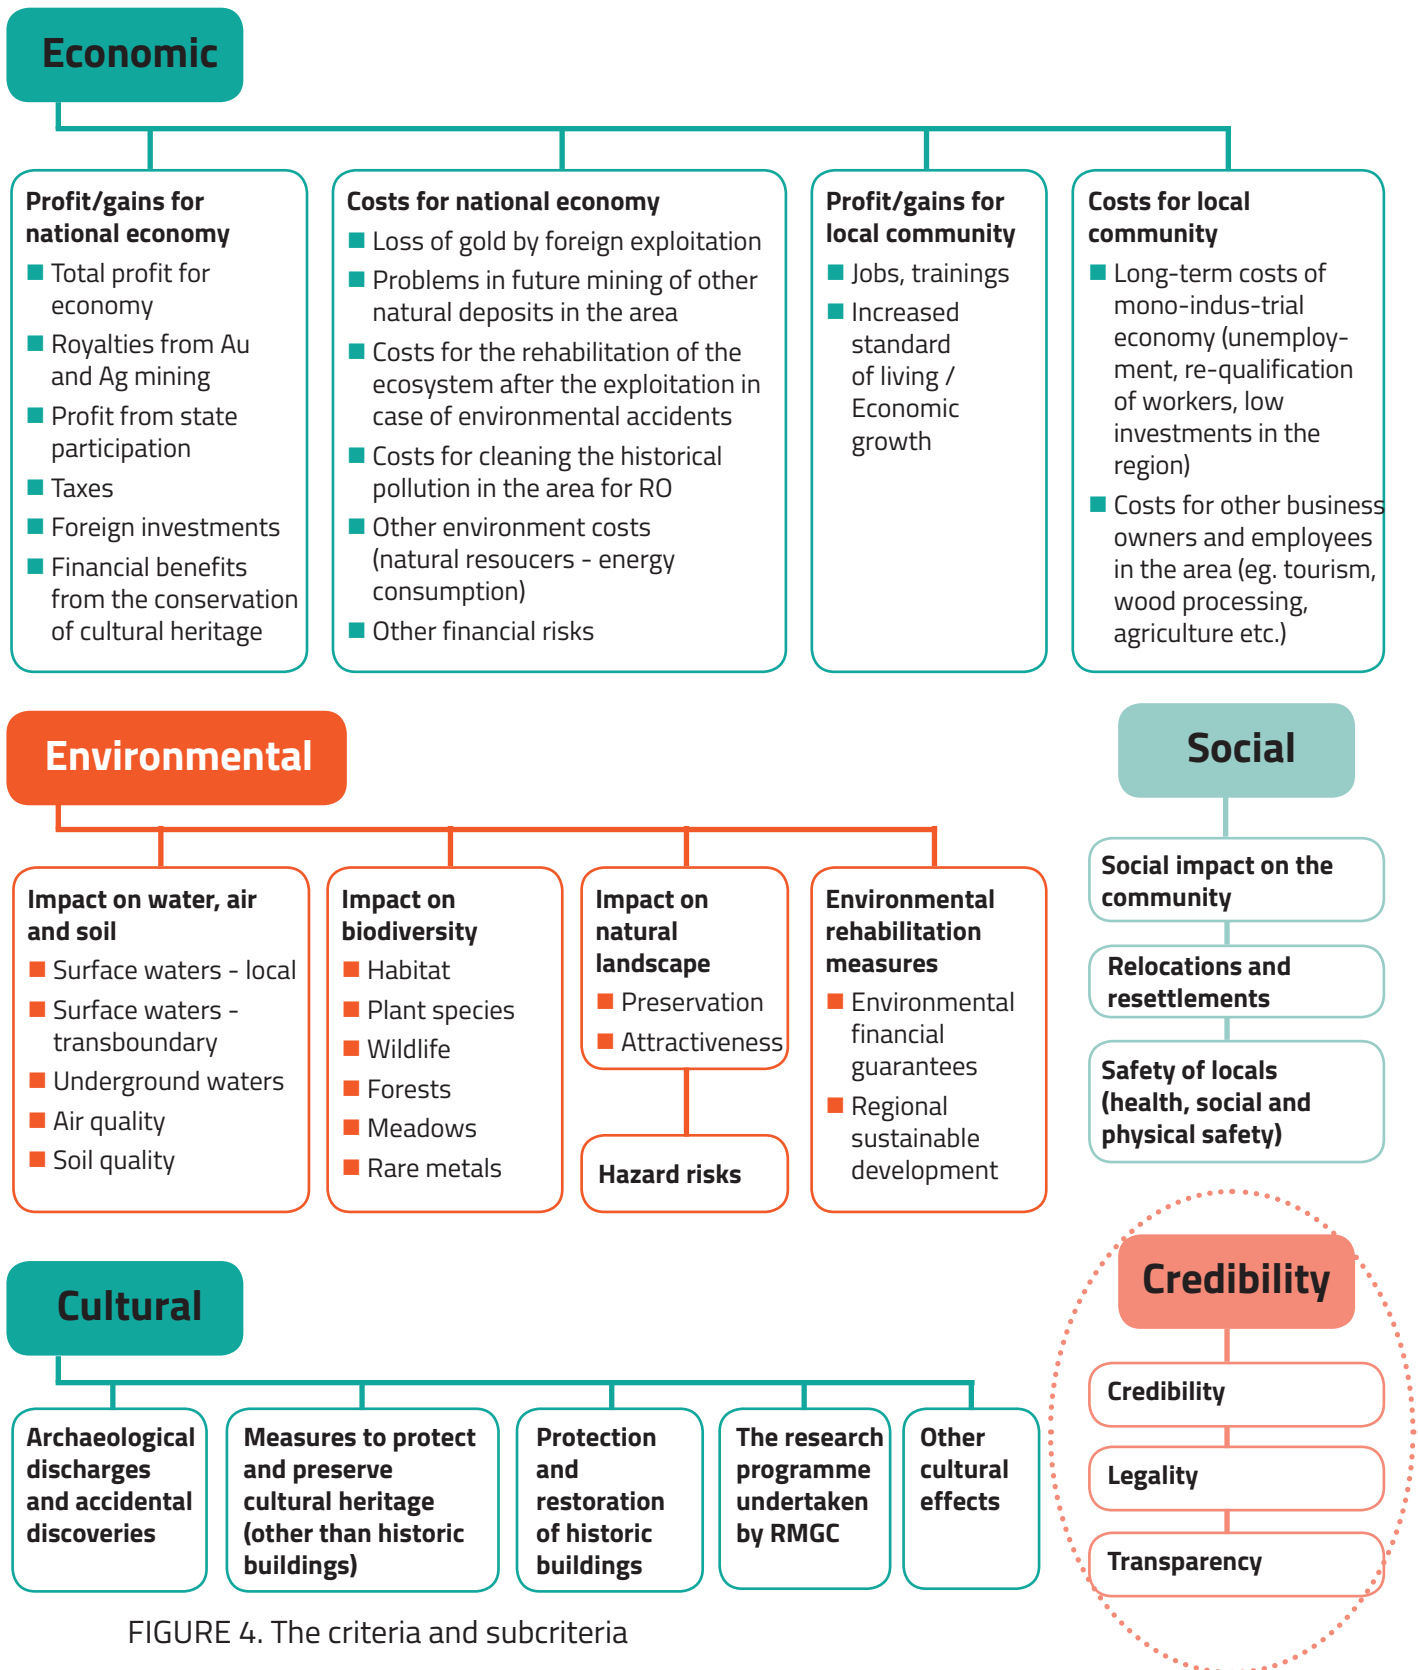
Economic

Profit/gains for national economy
- Total profit for economy
- Royalties from Au and Ag mining
- Profit from state participation
- Taxes
- Foreign investments
- Financial benefits from the conservation of cultural heritage

Costs for national economy
- Loss of gold by foreign exploitation
- Problems in future mining of other natural deposits in the area
- Costs for the rehabilitation of the ecosystem after the exploitation in case of environmental accidents
- Costs for cleaning the historical pollution in the area for RO
- Other environment costs (natural resoucers - energy consumption)
- Other financial risks

Profit/gains for local community
- Jobs, trainings
- Increased standard of living / Economic growth

Costs for local community
- Long-term costs of mono-indus-trial economy (unemployment, re-qualification of workers, low investments in the region)
- Costs for other business owners and employees in the area (eg. tourism, wood processing, agriculture etc.)

Environmental

Impact on water, air and soil
- Surface waters - local
- Surface waters - transboundary
- Underground waters
- Air quality
- Soil quality

Impact on biodiversity
- Habitat
- Plant species
- Wildlife
- Forests
- Meadows
- Rare metals

Impact on natural landscape
- Preservation
- Attractiveness

Hazard risks

Environmental rehabilitation measures
- Environmental financial guarantees
- Regional sustainable development

Social

Social impact on the community

Relocations and resettlements

Safety of locals (health, social and physical safety)

Cultural

Archaeological discharges and accidental discoveries

Measures to protect and preserve cultural heritage (other than historic buildings)

Protection and restoration of historic buildings

The research programme undertaken by RMGC

Other cultural effects

Credibility

Credibility

Legality

Transparency

FIGURE 4. The criteria and subcriteria